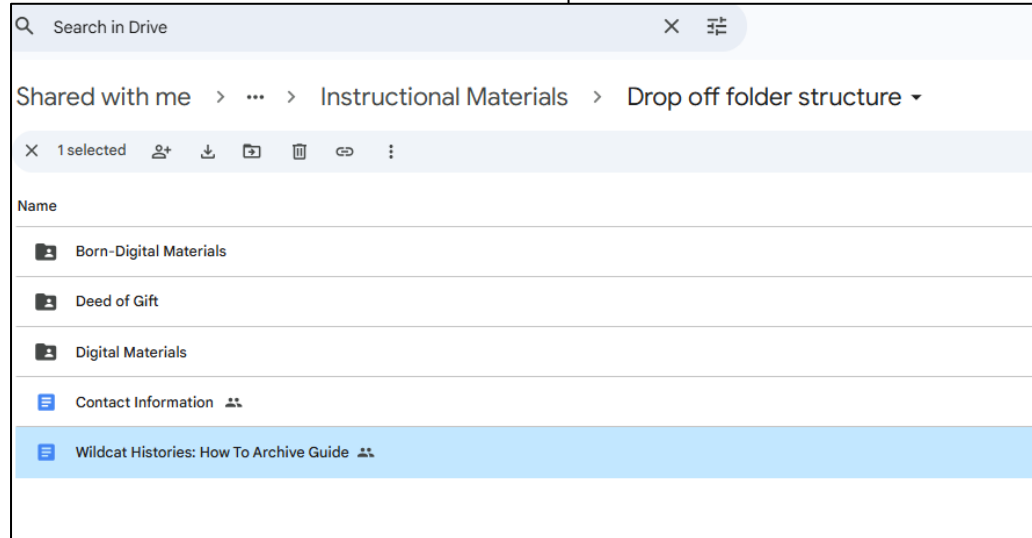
Search in Drive

Shared with me > ... > Instructional Materials > Drop off folder structure

1 selected

Name

Born-Digital Materials

Deed of Gift

Digital Materials

Contact Information

Wildcat Histories: How To Archive Guide